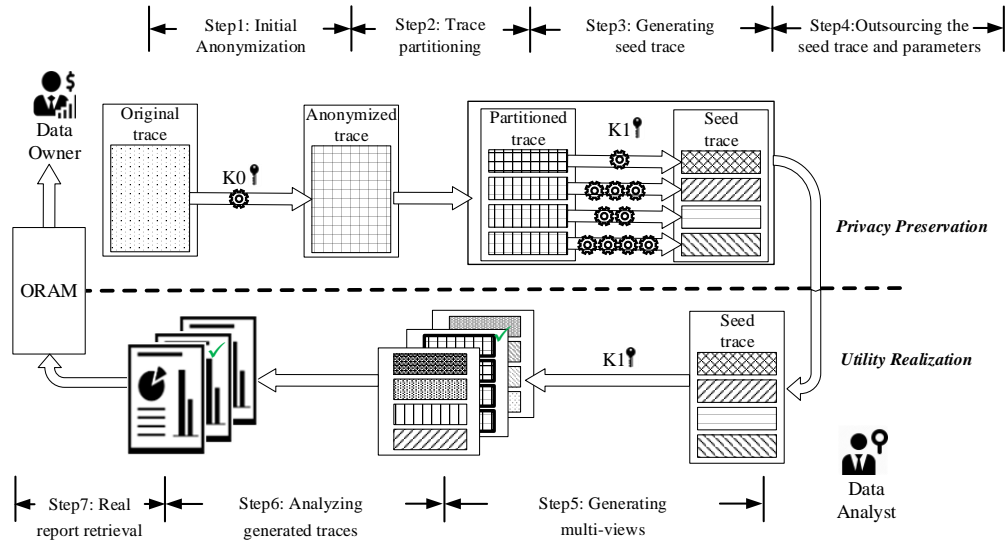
Step1: Initial Anonymization

Step2: Trace partitioning

Step3: Generating seed trace

Step4:Outsourcing the seed trace and parameters

Data Owner

Original trace

K0

Anonymized trace

Partitioned trace

K1

Seed trace

Privacy Preservation

ORAM

Utility Realization

Seed trace

K1

Data Analyst

Step7: Real report retrieval

Step6: Analyzing generated traces

Step5: Generating multi-views